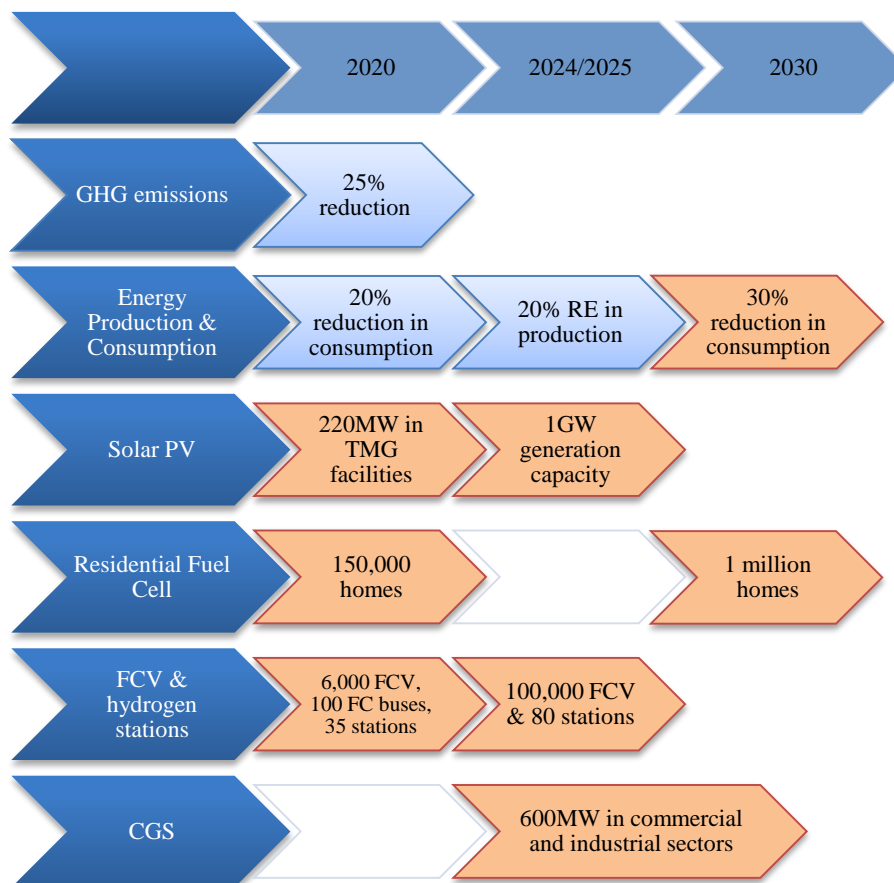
| | 2020 | 2024/2025 | 2030 |
|---|---|---|---|
| GHG emissions | 25% reduction | | |
| Energy Production & Consumption | 20% reduction in consumption | 20% RE in production | 30% reduction in consumption |
| Solar PV | 220MW in TMG facilities | 1GW generation capacity | |
| Residential Fuel Cell | 150,000 homes | | 1 million homes |
| FCV & hydrogen stations | 6,000 FCV, 100 FC buses, 35 stations | 100,000 FCV & 80 stations | |
| CGS | | 600MW in commercial and industrial sectors | |